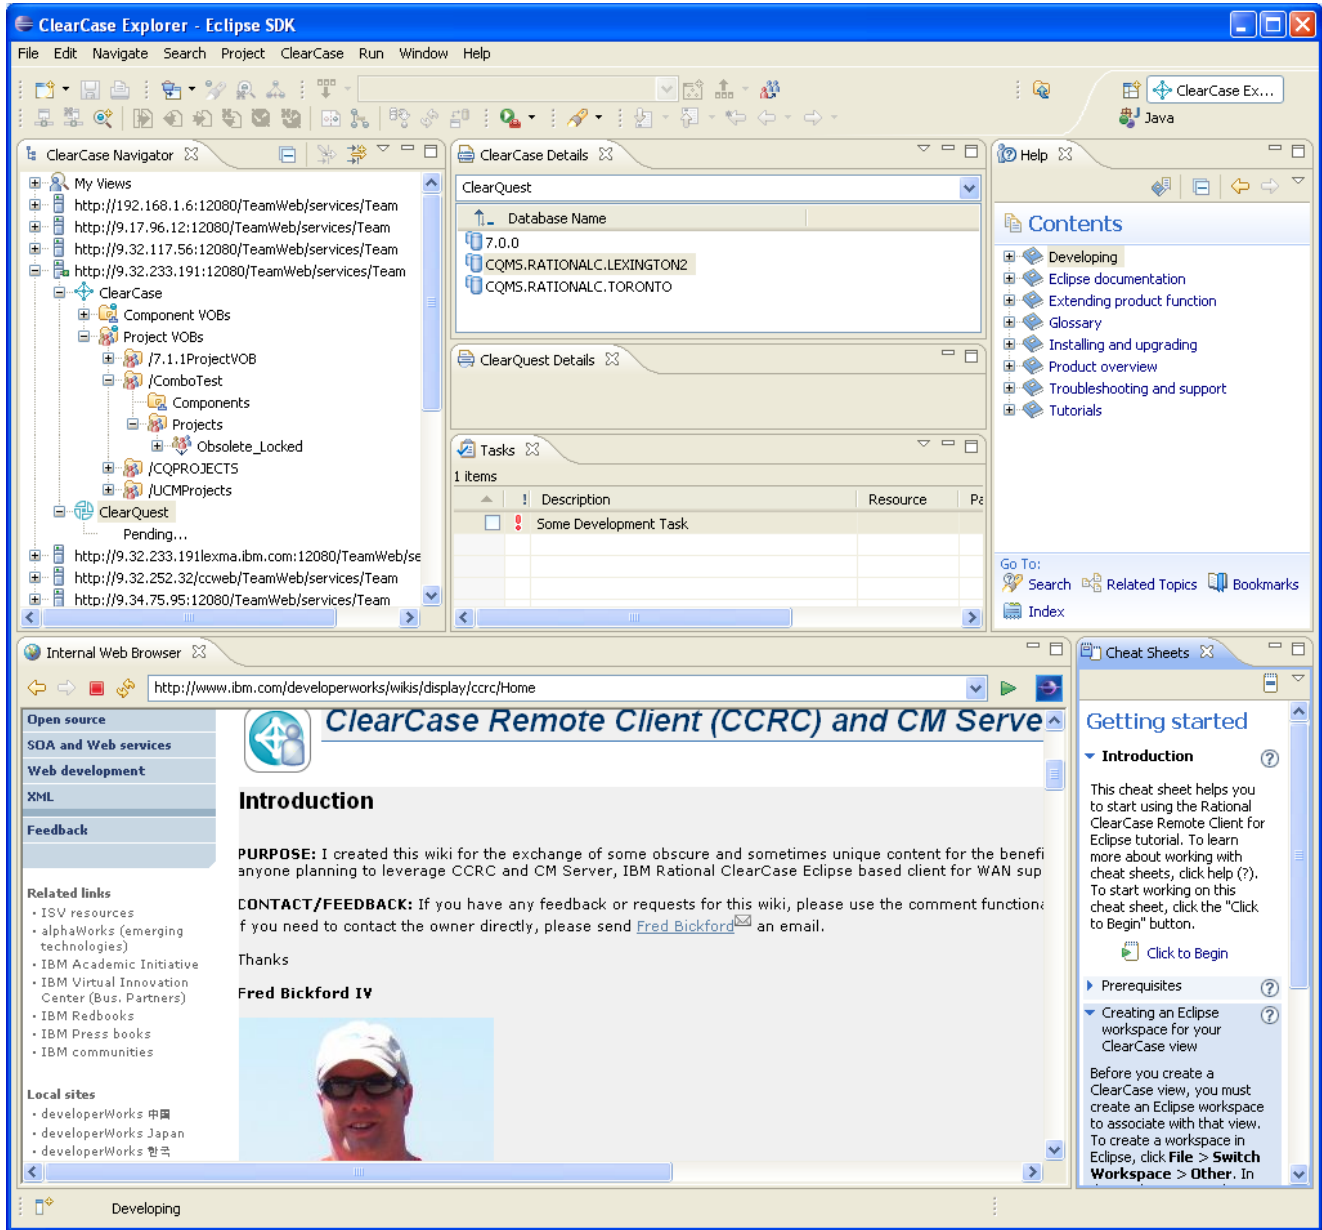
ClearCase Explorer - Eclipse SDK

File Edit Navigate Search Project ClearCase Run Window Help

ClearCase Ex... Java

ClearCase Navigator

My Views
http://192.168.1.6:12080/TeamWeb/services/Team
http://9.17.96.12:12080/TeamWeb/services/Team
http://9.32.117.56:12080/TeamWeb/services/Team
http://9.32.233.191:12080/TeamWeb/services/Team
ClearCase
Component VOBs
Project VOBs
/7.1.1ProjectVOB
/ComboTest
Components
Projects
Obsolete_Locked
/CQPROJECTS
/UCMProjects
ClearQuest
Pending...
http://9.32.233.191lexma.ibm.com:12080/TeamWeb/se
http://9.32.252.32/ccweb/TeamWeb/services/Team
http://9.34.75.95:12080/TeamWeb/services/Team

ClearCase Details

ClearQuest

| Database Name |
|---|
| 7.0.0 |
| CQMS.RATIONALC.LEXINGTON2 |
| CQMS.RATIONALC.TORONTO |

ClearQuest Details

Tasks

1 items

| | ! | Description | Resource | Pa |
|---|---|---|---|---|
| | ! | Some Development Task | | |

Help

Contents

Developing
Eclipse documentation
Extending product function
Glossary
Installing and upgrading
Product overview
Troubleshooting and support
Tutorials

Go To:
Search Related Topics Bookmarks
Index

Internal Web Browser

http://www.ibm.com/developerworks/wikis/display/ccrc/Home

Open source
SOA and Web services
Web development
XML
Feedback

Related links
· ISV resources
· alphaWorks (emerging technologies)
· IBM Academic Initiative
· IBM Virtual Innovation Center (Bus. Partners)
· IBM Redbooks
· IBM Press books
· IBM communities

Local sites
· developerWorks 中国
· developerWorks Japan
· developerWorks 한국

ClearCase Remote Client (CCRC) and CM Serve

Introduction

PURPOSE: I created this wiki for the exchange of some obscure and sometimes unique content for the benefi anyone planning to leverage CCRC and CM Server, IBM Rational ClearCase Eclipse based client for WAN sup

CONTACT/FEEDBACK: If you have any feedback or requests for this wiki, please use the comment functiona f you need to contact the owner directly, please send Fred Bickford an email.

Thanks

Fred Bickford IV

Cheat Sheets

Getting started

Introduction

This cheat sheet helps you to start using the Rational ClearCase Remote Client for Eclipse tutorial. To learn more about working with cheat sheets, click help (?). To start working on this cheat sheet, click the "Click to Begin" button.

Click to Begin

Prerequisites

Creating an Eclipse workspace for your ClearCase view

Before you create a ClearCase view, you must create an Eclipse workspace to associate with that view. To create a workspace in Eclipse, click File > Switch Workspace > Other. In

Developing